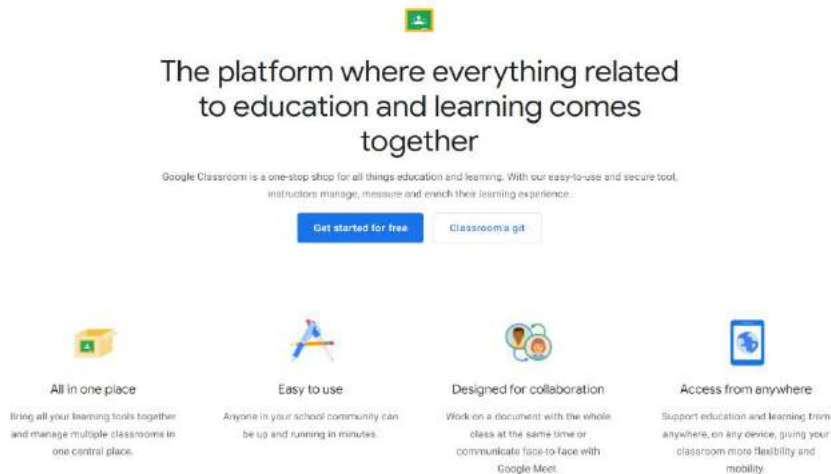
The platform where everything related to education and learning comes together

Google Classroom is a one-stop shop for all things education and learning. With our easy-to-use and secure tool, instructors manage, measure and enrich their learning experience.

Get started for free

Classroom'a git

All in one place

Bring all your learning tools together and manage multiple classrooms in one central place.

Easy to use

Anyone in your school community can be up and running in minutes.

Designed for collaboration

Work on a document with the whole class at the same time or communicate face-to-face with Google Meet.

Access from anywhere

Support education and learning from anywhere, on any device, giving your classroom more flexibility and mobility.